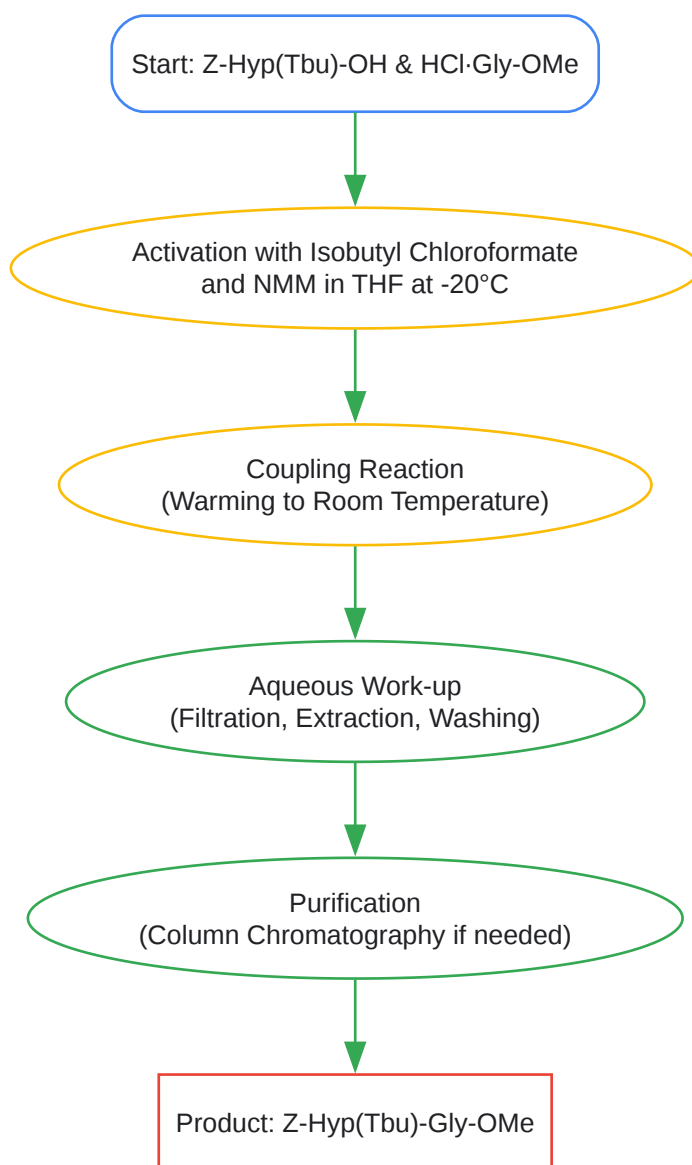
Start: Z-Hyp(Tbu)-OH & HCl·Gly-OMe

Activation with Isobutyl Chloroformate and NMM in THF at -20°C

Coupling Reaction (Warming to Room Temperature)

Aqueous Work-up (Filtration, Extraction, Washing)

Purification (Column Chromatography if needed)

Product: Z-Hyp(Tbu)-Gly-OMe